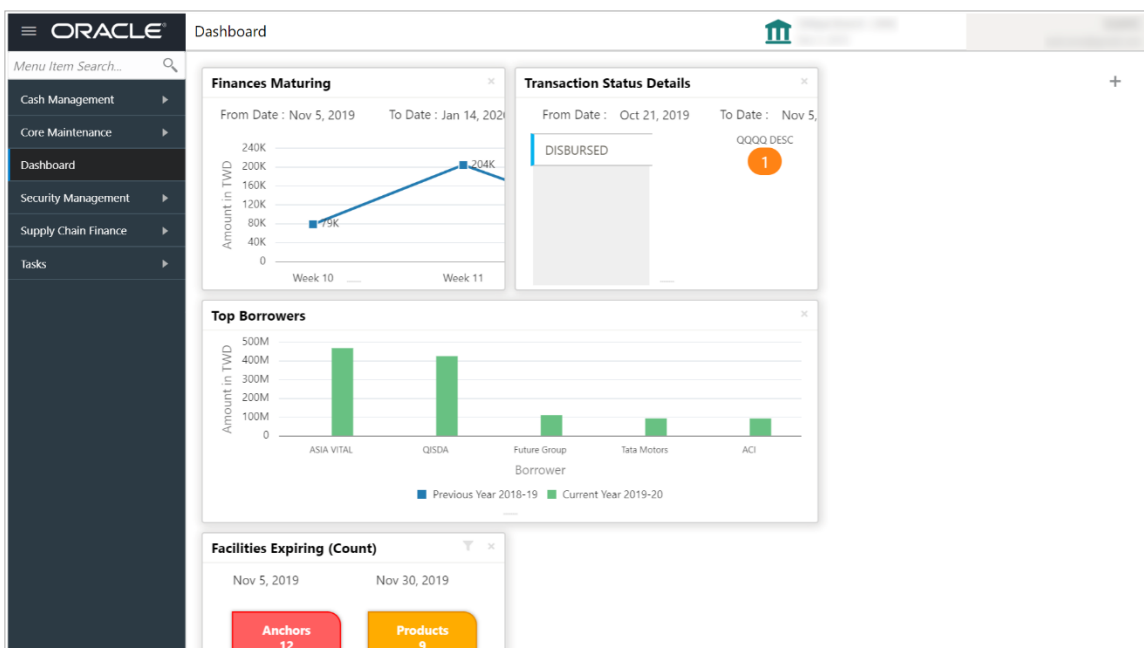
ORACLE

Dashboard

Menu Item Search...

Cash Management

Core Maintenance

Dashboard

Security Management

Supply Chain Finance

Tasks

Finances Maturing

From Date : Nov 5, 2019

To Date : Jan 14, 202

240K
200K
160K
120K
80K
40K
0

Amount in TWD

79K

204K

Week 10

Week 11

Transaction Status Details

From Date : Oct 21, 2019

To Date : Nov 5,

DISBURSED

QQQQ DESC

1

+

Top Borrowers

500M
400M
300M
200M
100M
0

Amount in TWD

ASIA VITAL

QISDA

Future Group

Tata Motors

ACI

Borrower

Previous Year 2018-19

Current Year 2019-20

Facilities Expiring (Count)

Nov 5, 2019

Nov 30, 2019

Anchors
12

Products
9